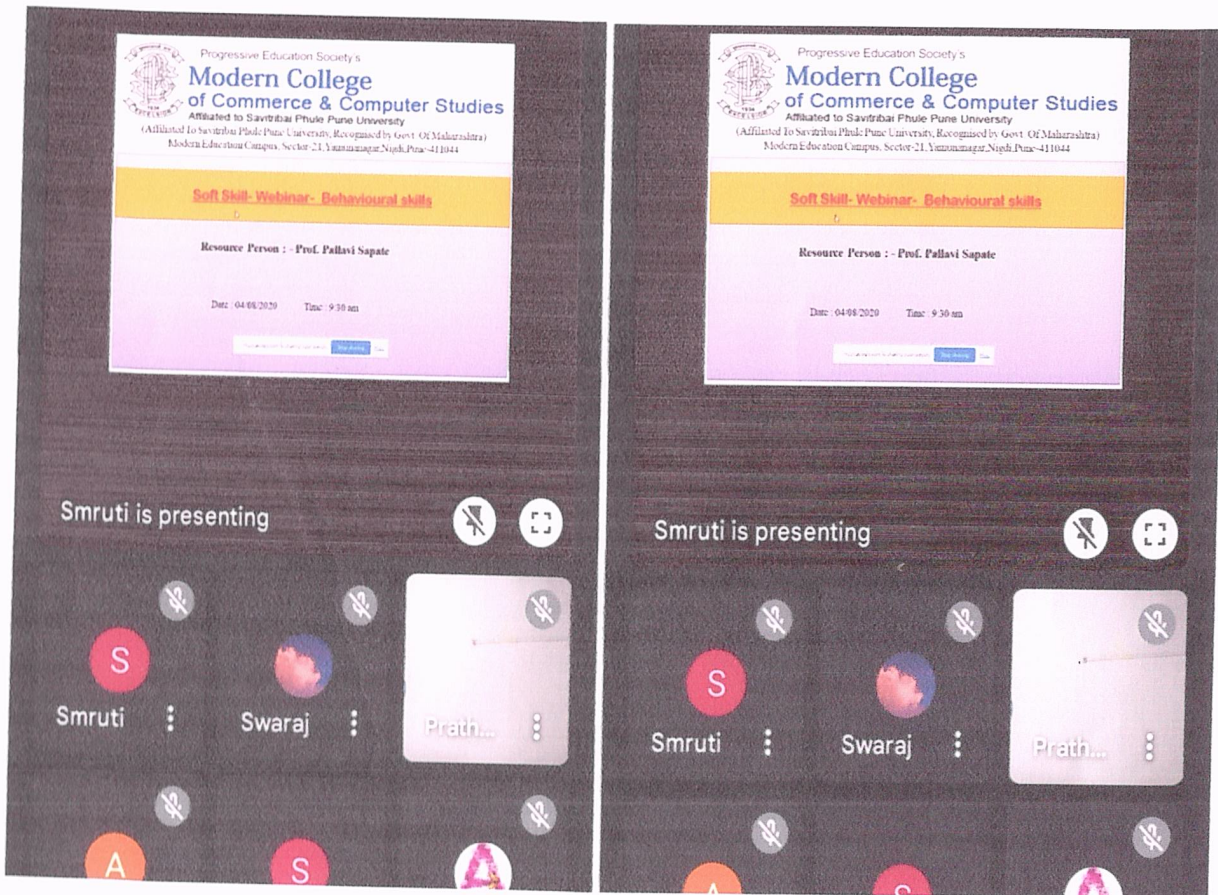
Progressive Education Society's
Modern College
of Commerce & Computer Studies
Affiliated to Savitribai Phule Pune University
(Affiliated To Savitribai Phule Pune University, Recognised by Govt. Of Maharashtra)
Modern Education Campus, Sector-21, Yamunanagar, Nigdi, Pune-411044

Soft Skill- Webinar- Behavioural skills

Resource Person : - Prof. Pallavi Sapate

Date : 04/08/2020 Time : 9:30 am

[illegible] Stop sharing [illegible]

Smruti is presenting

S
Smruti

Swaraj

Prath...

A

S

Progressive Education Society's
Modern College
of Commerce & Computer Studies
Affiliated to Savitribai Phule Pune University
(Affiliated To Savitribai Phule Pune University, Recognised by Govt. Of Maharashtra)
Modern Education Campus, Sector-21, Yamunanagar, Nigdi, Pune-411044

Soft Skill- Webinar- Behavioural skills

Resource Person : - Prof. Pallavi Sapate

Date : 04/08/2020 Time : 9:30 am

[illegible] Stop sharing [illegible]

Smruti is presenting

S
Smruti

Swaraj

Prath...